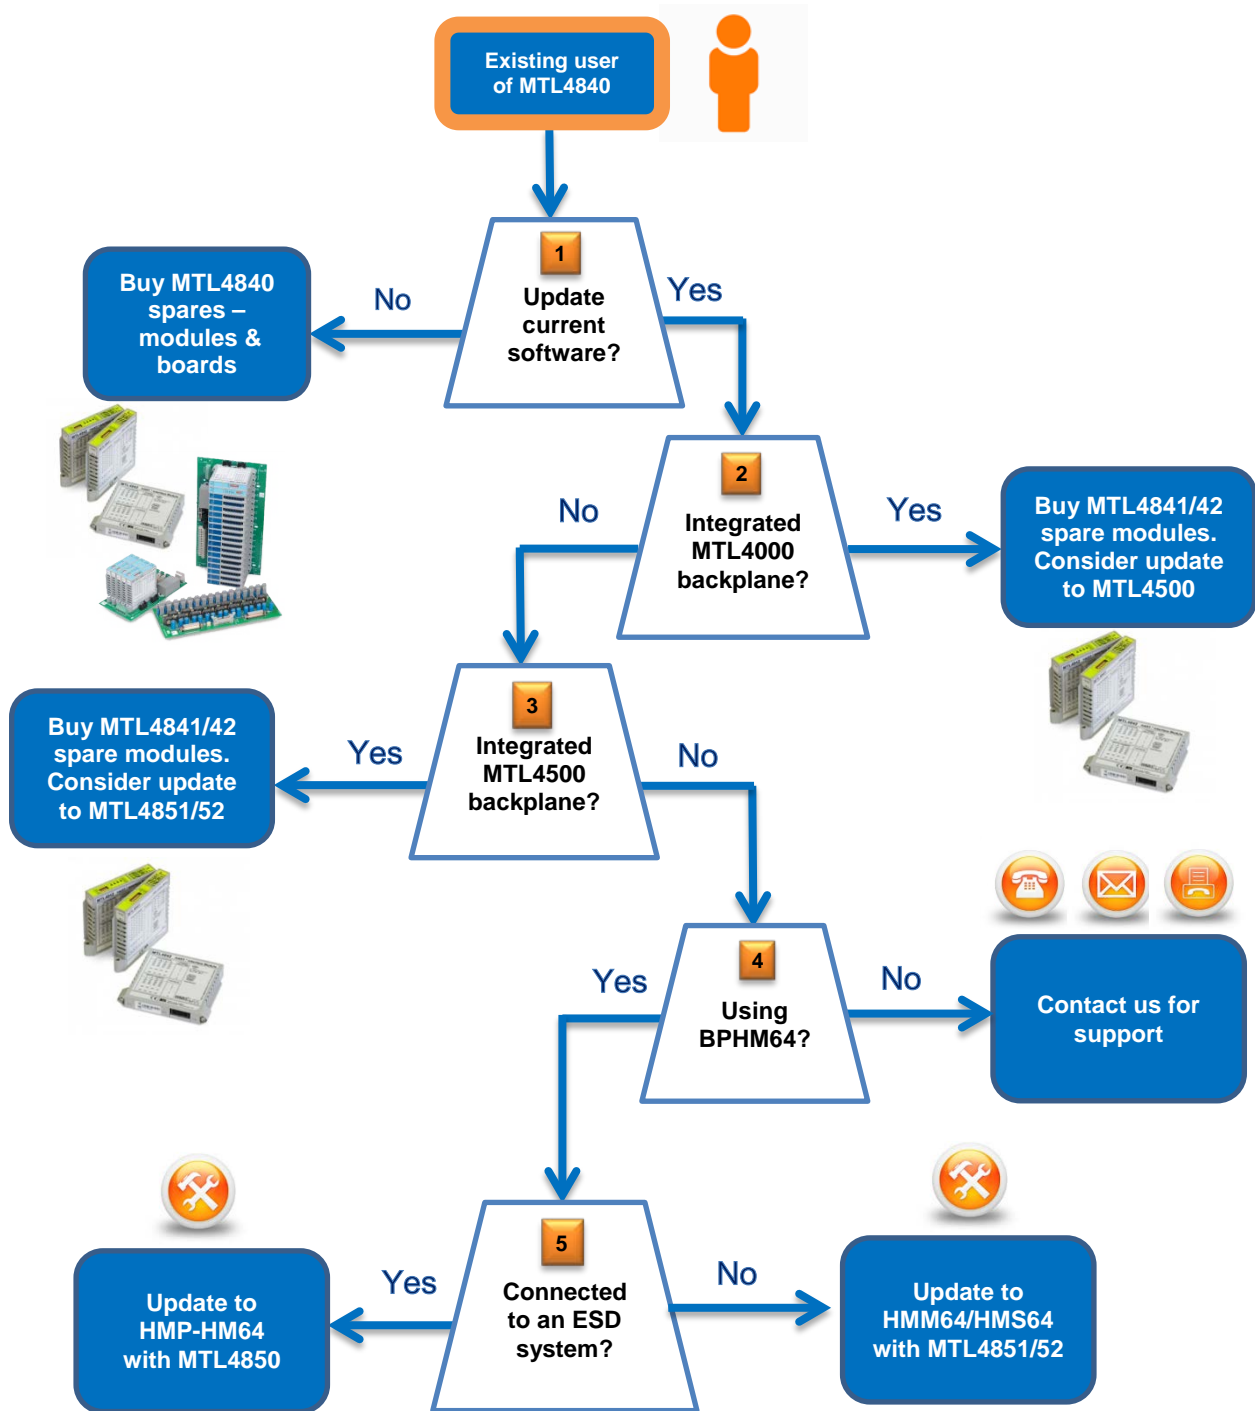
Existing user of MTL4840

1
Update current software?

No

Buy MTL4840 spares – modules & boards

Yes

2
Integrated MTL4000 backplane?

Yes

Buy MTL4841/42 spare modules. Consider update to MTL4500

No

3
Integrated MTL4500 backplane?

Yes

Buy MTL4841/42 spare modules. Consider update to MTL4851/52

No

4
Using BPHM64?

No

Contact us for support

Yes

5
Connected to an ESD system?

Yes

Update to HMP-HM64 with MTL4850

No

Update to HMM64/HMS64 with MTL4851/52